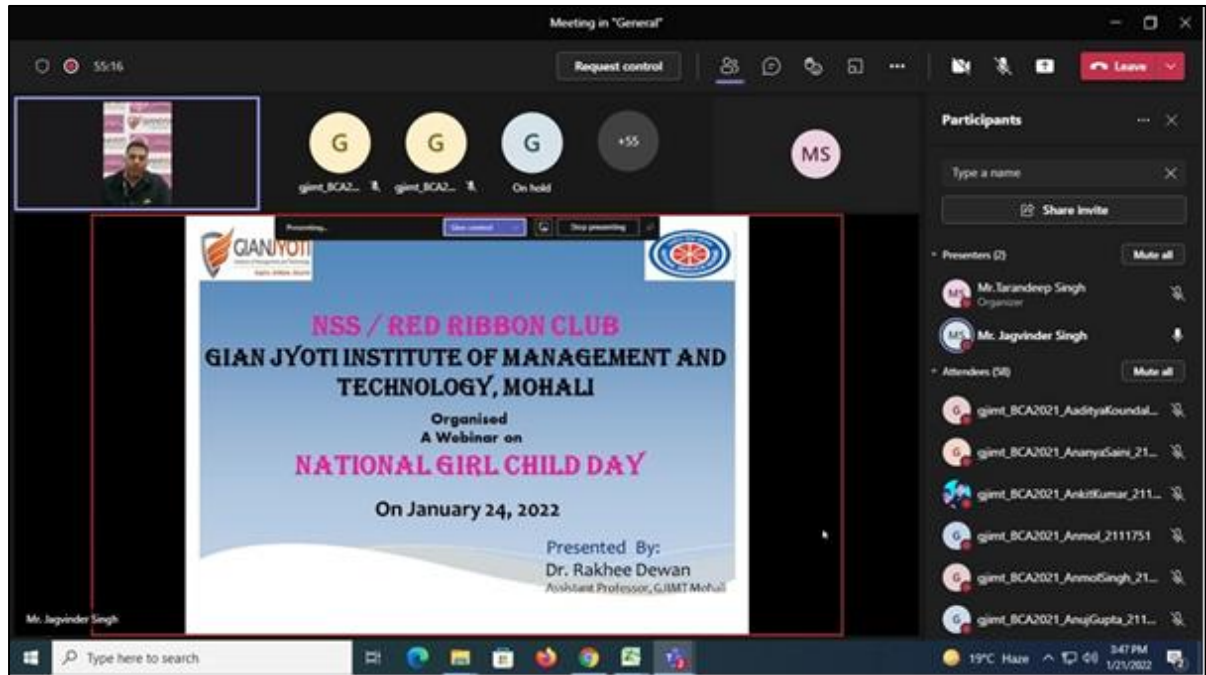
Meeting in "General"

55:16

Request control

Leave

G G G +55

gjimt_BCA2... gjimt_BCA2... On hold

MS

Presenting... Give control Stop presenting

GIAN JYOTI

NSS / RED RIBBON CLUB

GIAN JYOTI INSTITUTE OF MANAGEMENT AND TECHNOLOGY, MOHALI

Organised
A Webinar on

NATIONAL GIRL CHILD DAY

On January 24, 2022

Presented By:
Dr. Rakhee Dewan
Assistant Professor, GJIMT Mohali

Mr. Jagvinder Singh

Participants

Type a name

Share invite

Presenters (2) Mute all

Mr.Tarandeep Singh
Organizer

Mr. Jagvinder Singh

Attendees (58) Mute all

gjimt_BCA2021_AadityaKoundal...

gjimt_BCA2021_AnanyaSaini_21...

gjimt_BCA2021_AnkitKumar_211...

gjimt_BCA2021_Anmol_2111751

gjimt_BCA2021_AnmolSingh_21...

gjimt_BCA2021_AnujGupta_211...

Type here to search

19°C Haze 3:47 PM 1/21/2022